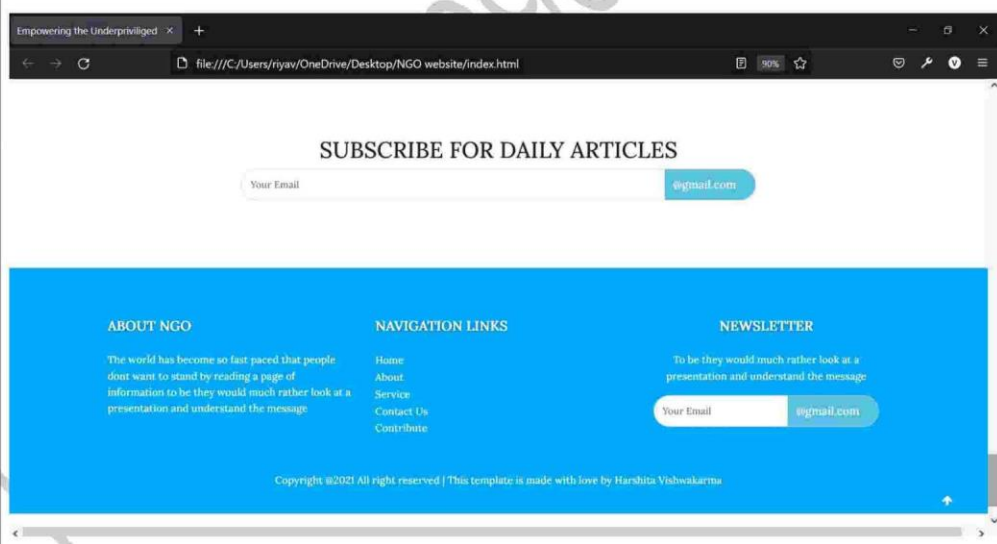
Empowering the Underpriviliged ×

file:///C:/Users/riyav/OneDrive/Desktop/NGO website/index.html

90%

SUBSCRIBE FOR DAILY ARTICLES

Your Email

@gmail.com

ABOUT NGO

The world has become so fast paced that people dont want to stand by reading a page of information to be they would much rather look at a presentation and understand the message

NAVIGATION LINKS

Home
About
Service
Contact Us
Contribute

NEWSLETTER

To be they would much rather look at a presentation and understand the message

Your Email

@gmail.com

Copyright @2021 All right reserved | This template is made with love by Harshita Vishwakarma